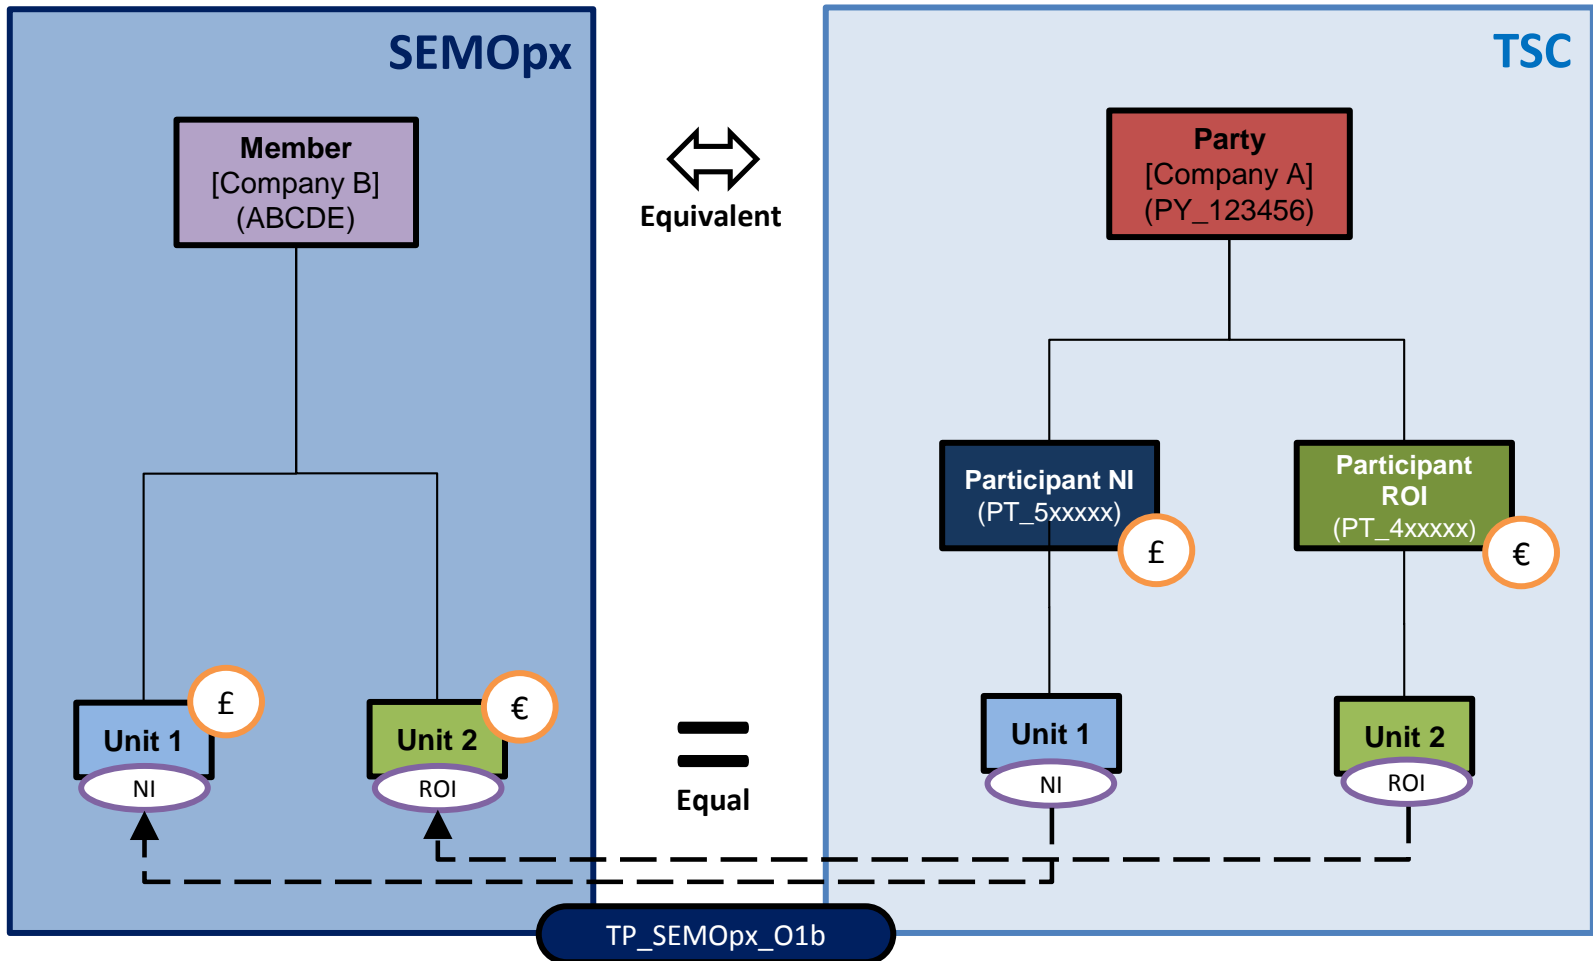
SEMOpx

Member
[Company B]
(ABCDE)

Unit 1
£
NI

Unit 2
€
ROI

Equivalent

Equal

TSC

Party
[Company A]
(PY_123456)

Participant NI
(PT_5xxxxx)
£

Participant ROI
(PT_4xxxxx)
€

Unit 1
NI

Unit 2
ROI

TP_SEMOpx_O1b